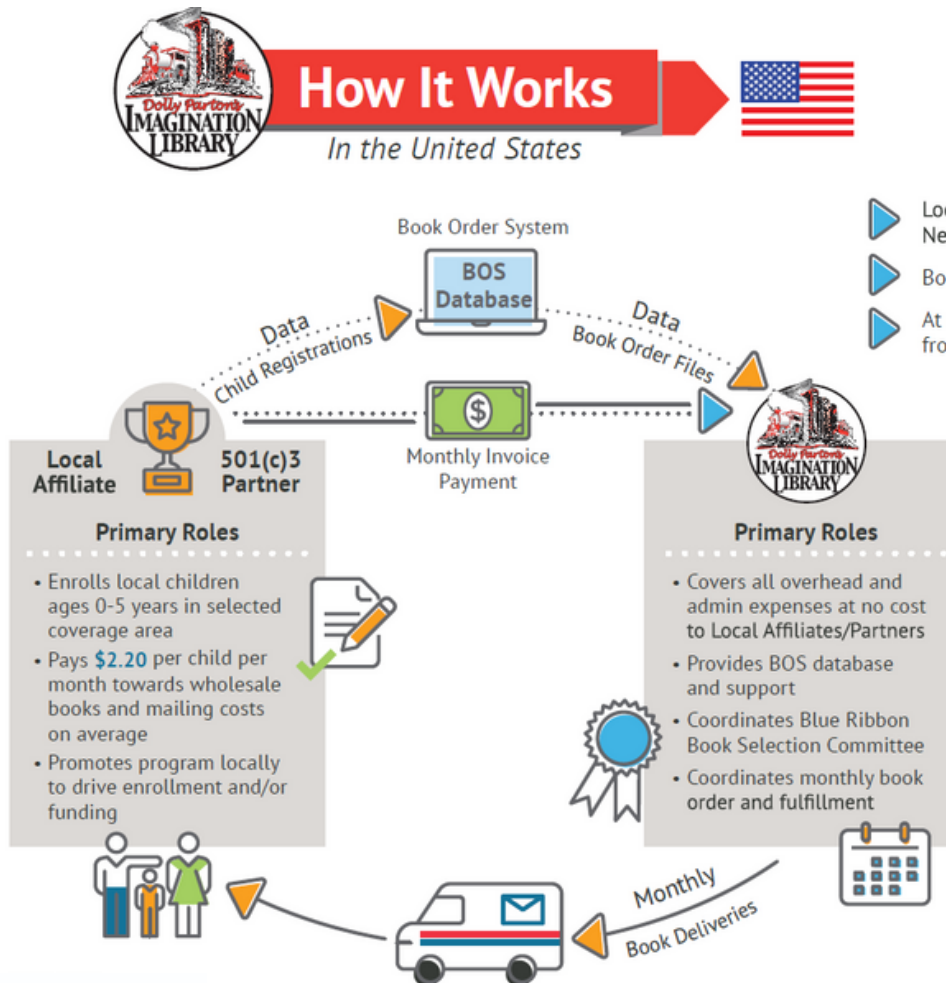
Dolly Parton's IMAGINATION LIBRARY

How It Works

In the United States

Book Order System

BOS Database

Data
Child Registrations

Data
Book Order Files

Loc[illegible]
Ne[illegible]

Bo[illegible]

At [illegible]
fro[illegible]

Monthly Invoice Payment

Local Affiliate

501(c)3 Partner

Primary Roles

• Enrolls local children ages 0-5 years in selected coverage area
• Pays $2.20 per child per month towards wholesale books and mailing costs on average
• Promotes program locally to drive enrollment and/or funding

Dolly Parton's IMAGINATION LIBRARY

Primary Roles

• Covers all overhead and admin expenses at no cost to Local Affiliates/Partners
• Provides BOS database and support
• Coordinates Blue Ribbon Book Selection Committee
• Coordinates monthly book order and fulfillment

Monthly
Book Deliveries